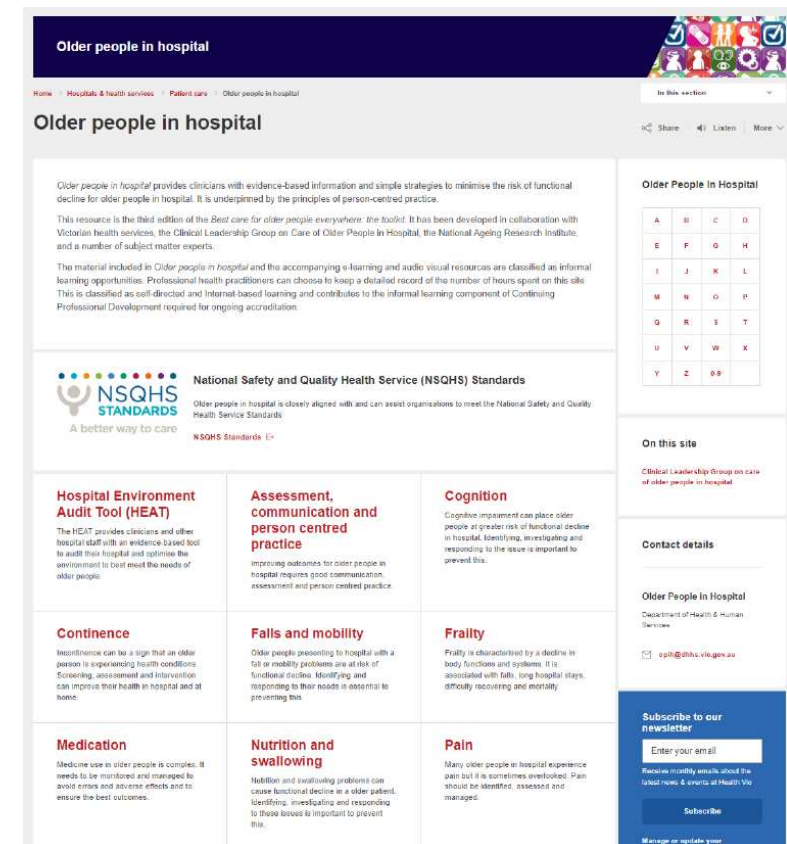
Older people in hospital

Home > Hospitals & health services > Patient care > Older people in hospital

In this section

Older people in hospital

Share Listen More

Older people in hospital provides clinicians with evidence-based information and simple strategies to minimise the risk of functional decline for older people in hospital. It is underpinned by the principles of person-centred practice.

This resource is the third edition of the Best care for older people everywhere: the toolkit. It has been developed in collaboration with Victorian health services, the Clinical Leadership Group on Care of Older People in Hospital, the National Ageing Research Institute, and a number of subject matter experts.

The material included in Older people in hospital and the accompanying e-learning and audio visual resources are classified as informal learning opportunities. Professional health practitioners can choose to keep a detailed record of the number of hours spent on this site. This is classified as self-directed and Internet-based learning and contributes to the informal learning component of Continuing Professional Development required for ongoing accreditation.

Older People In Hospital

| A | B | C | D |
|---|---|---|---|
| E | F | G | H |
| I | J | K | L |
| M | N | O | P |
| Q | R | S | T |
| U | V | W | X |
| Y | Z | 0-9 | |

NSQHS STANDARDS A better way to care

National Safety and Quality Health Service (NSQHS) Standards

Older people in hospital is closely aligned with and can assist organisations to meet the National Safety and Quality Health Service Standards

NSQHS Standards

On this site

Clinical Leadership Group on care of older people in hospital

Hospital Environment Audit Tool (HEAT)

The HEAT provides clinicians and other hospital staff with an evidence-based tool to audit their hospital and optimise the environment to best meet the needs of older people.

Assessment, communication and person centred practice

Improving outcomes for older people in hospital requires good communication, assessment and person centred practice.

Cognition

Cognitive impairment can place older people at greater risk of functional decline in hospital. Identifying, investigating and responding to the issue is important to prevent this.

Contact details

Older People In Hospital

Department of Health & Human Services

opih@dhhs.vic.gov.au

Continence

Incontinence can be a sign that an older person is experiencing health conditions. Screening, assessment and intervention can improve their health in hospital and at home.

Falls and mobility

Older people presenting to hospital with a fall or mobility problems are at risk of functional decline. Identifying and responding to their needs is essential to preventing this.

Frailty

Frailty is characterised by a decline in body functions and systems. It is associated with falls, long hospital stays, difficulty recovering and mortality.

Subscribe to our newsletter

Enter your email

Receive monthly emails about the latest news & events at Health Vic

Subscribe

Manage or update your

Medication

Medicine use in older people is complex. It needs to be monitored and managed to avoid errors and adverse effects and to ensure the best outcomes.

Nutrition and swallowing

Nutrition and swallowing problems can cause functional decline in a older patient. Identifying, investigating and responding to these issues is important to prevent this.

Pain

Many older people in hospital experience pain but it is sometimes overlooked. Pain should be identified, assessed and managed.